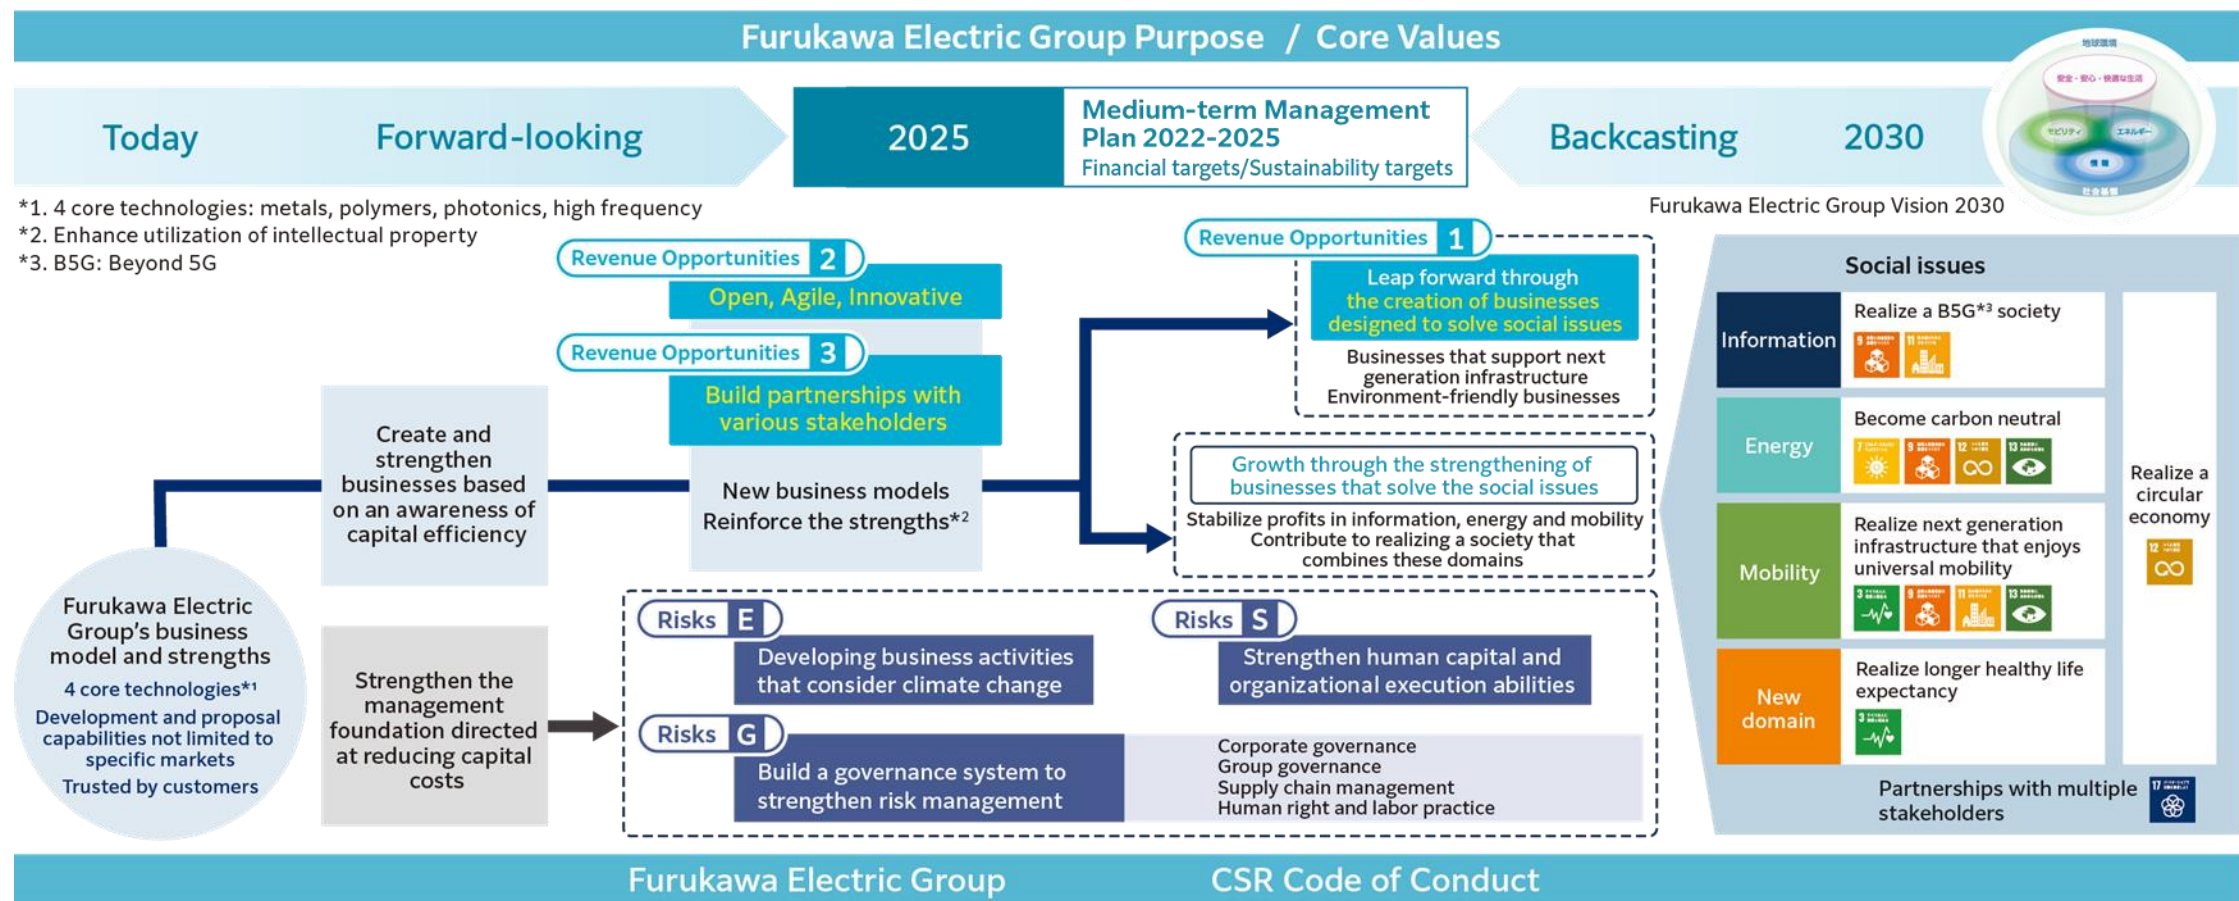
Furukawa Electric Group Purpose / Core Values

Today

Forward-looking

2025

Medium-term Management Plan 2022-2025

Financial targets/Sustainability targets

Backcasting

2030

Furukawa Electric Group Vision 2030

*1. 4 core technologies: metals, polymers, photonics, high frequency
*2. Enhance utilization of intellectual property
*3. B5G: Beyond 5G

Revenue Opportunities 2

Open, Agile, Innovative

Revenue Opportunities 3

Build partnerships with various stakeholders

Create and strengthen businesses based on an awareness of capital efficiency

New business models
Reinforce the strengths*2

Revenue Opportunities 1

Leap forward through the creation of businesses designed to solve social issues

Businesses that support next generation infrastructure
Environment-friendly businesses

Growth through the strengthening of businesses that solve the social issues

Stabilize profits in information, energy and mobility
Contribute to realizing a society that combines these domains

Furukawa Electric Group's business model and strengths

4 core technologies*1

Development and proposal capabilities not limited to specific markets

Trusted by customers

Strengthen the management foundation directed at reducing capital costs

Risks E

Developing business activities that consider climate change

Risks S

Strengthen human capital and organizational execution abilities

Risks G

Build a governance system to strengthen risk management

Corporate governance
Group governance
Supply chain management
Human right and labor practice

Social issues

Information

Realize a B5G*3 society

Energy

Become carbon neutral

Mobility

Realize next generation infrastructure that enjoys universal mobility

New domain

Realize longer healthy life expectancy

Realize a circular economy

Partnerships with multiple stakeholders

Furukawa Electric Group

CSR Code of Conduct